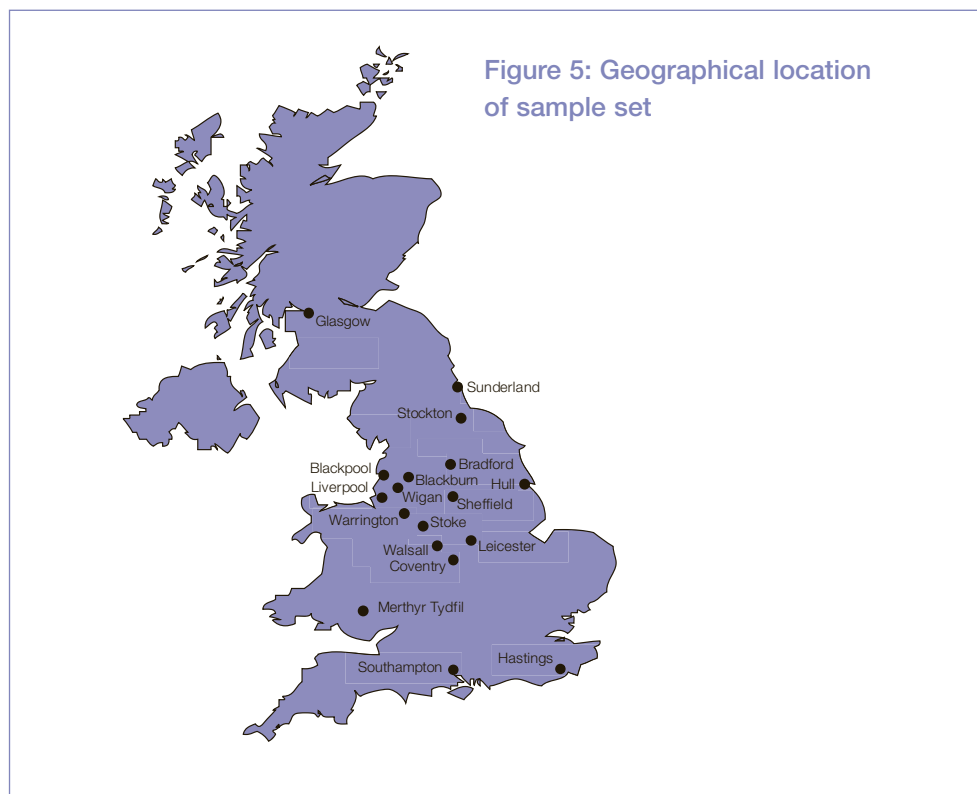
Figure 5: Geographical location of sample set

Glasgow
Sunderland
Stockton
Bradford
Blackpool
Blackburn
Hull
Liverpool
Wigan
Sheffield
Warrington
Stoke
Leicester
Walsall
Coventry
Merthyr Tydfil
Hastings
Southampton